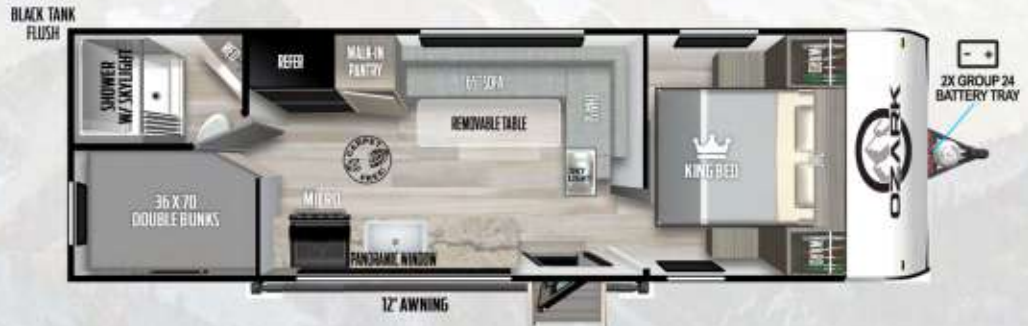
BLACK TANK FLUSH

SHOWER W/ SKYLIGHT

WALK-IN PANTRY

65" SOFA

REMOVABLE TABLE

CARPET FREE

SKY LIGHT

36 X 70 DOUBLE BUNKS

MICRO

PANORAMIC WINDOW

KING BED

2X GROUP 24 BATTERY TRAY

OZARK

12' AWNING